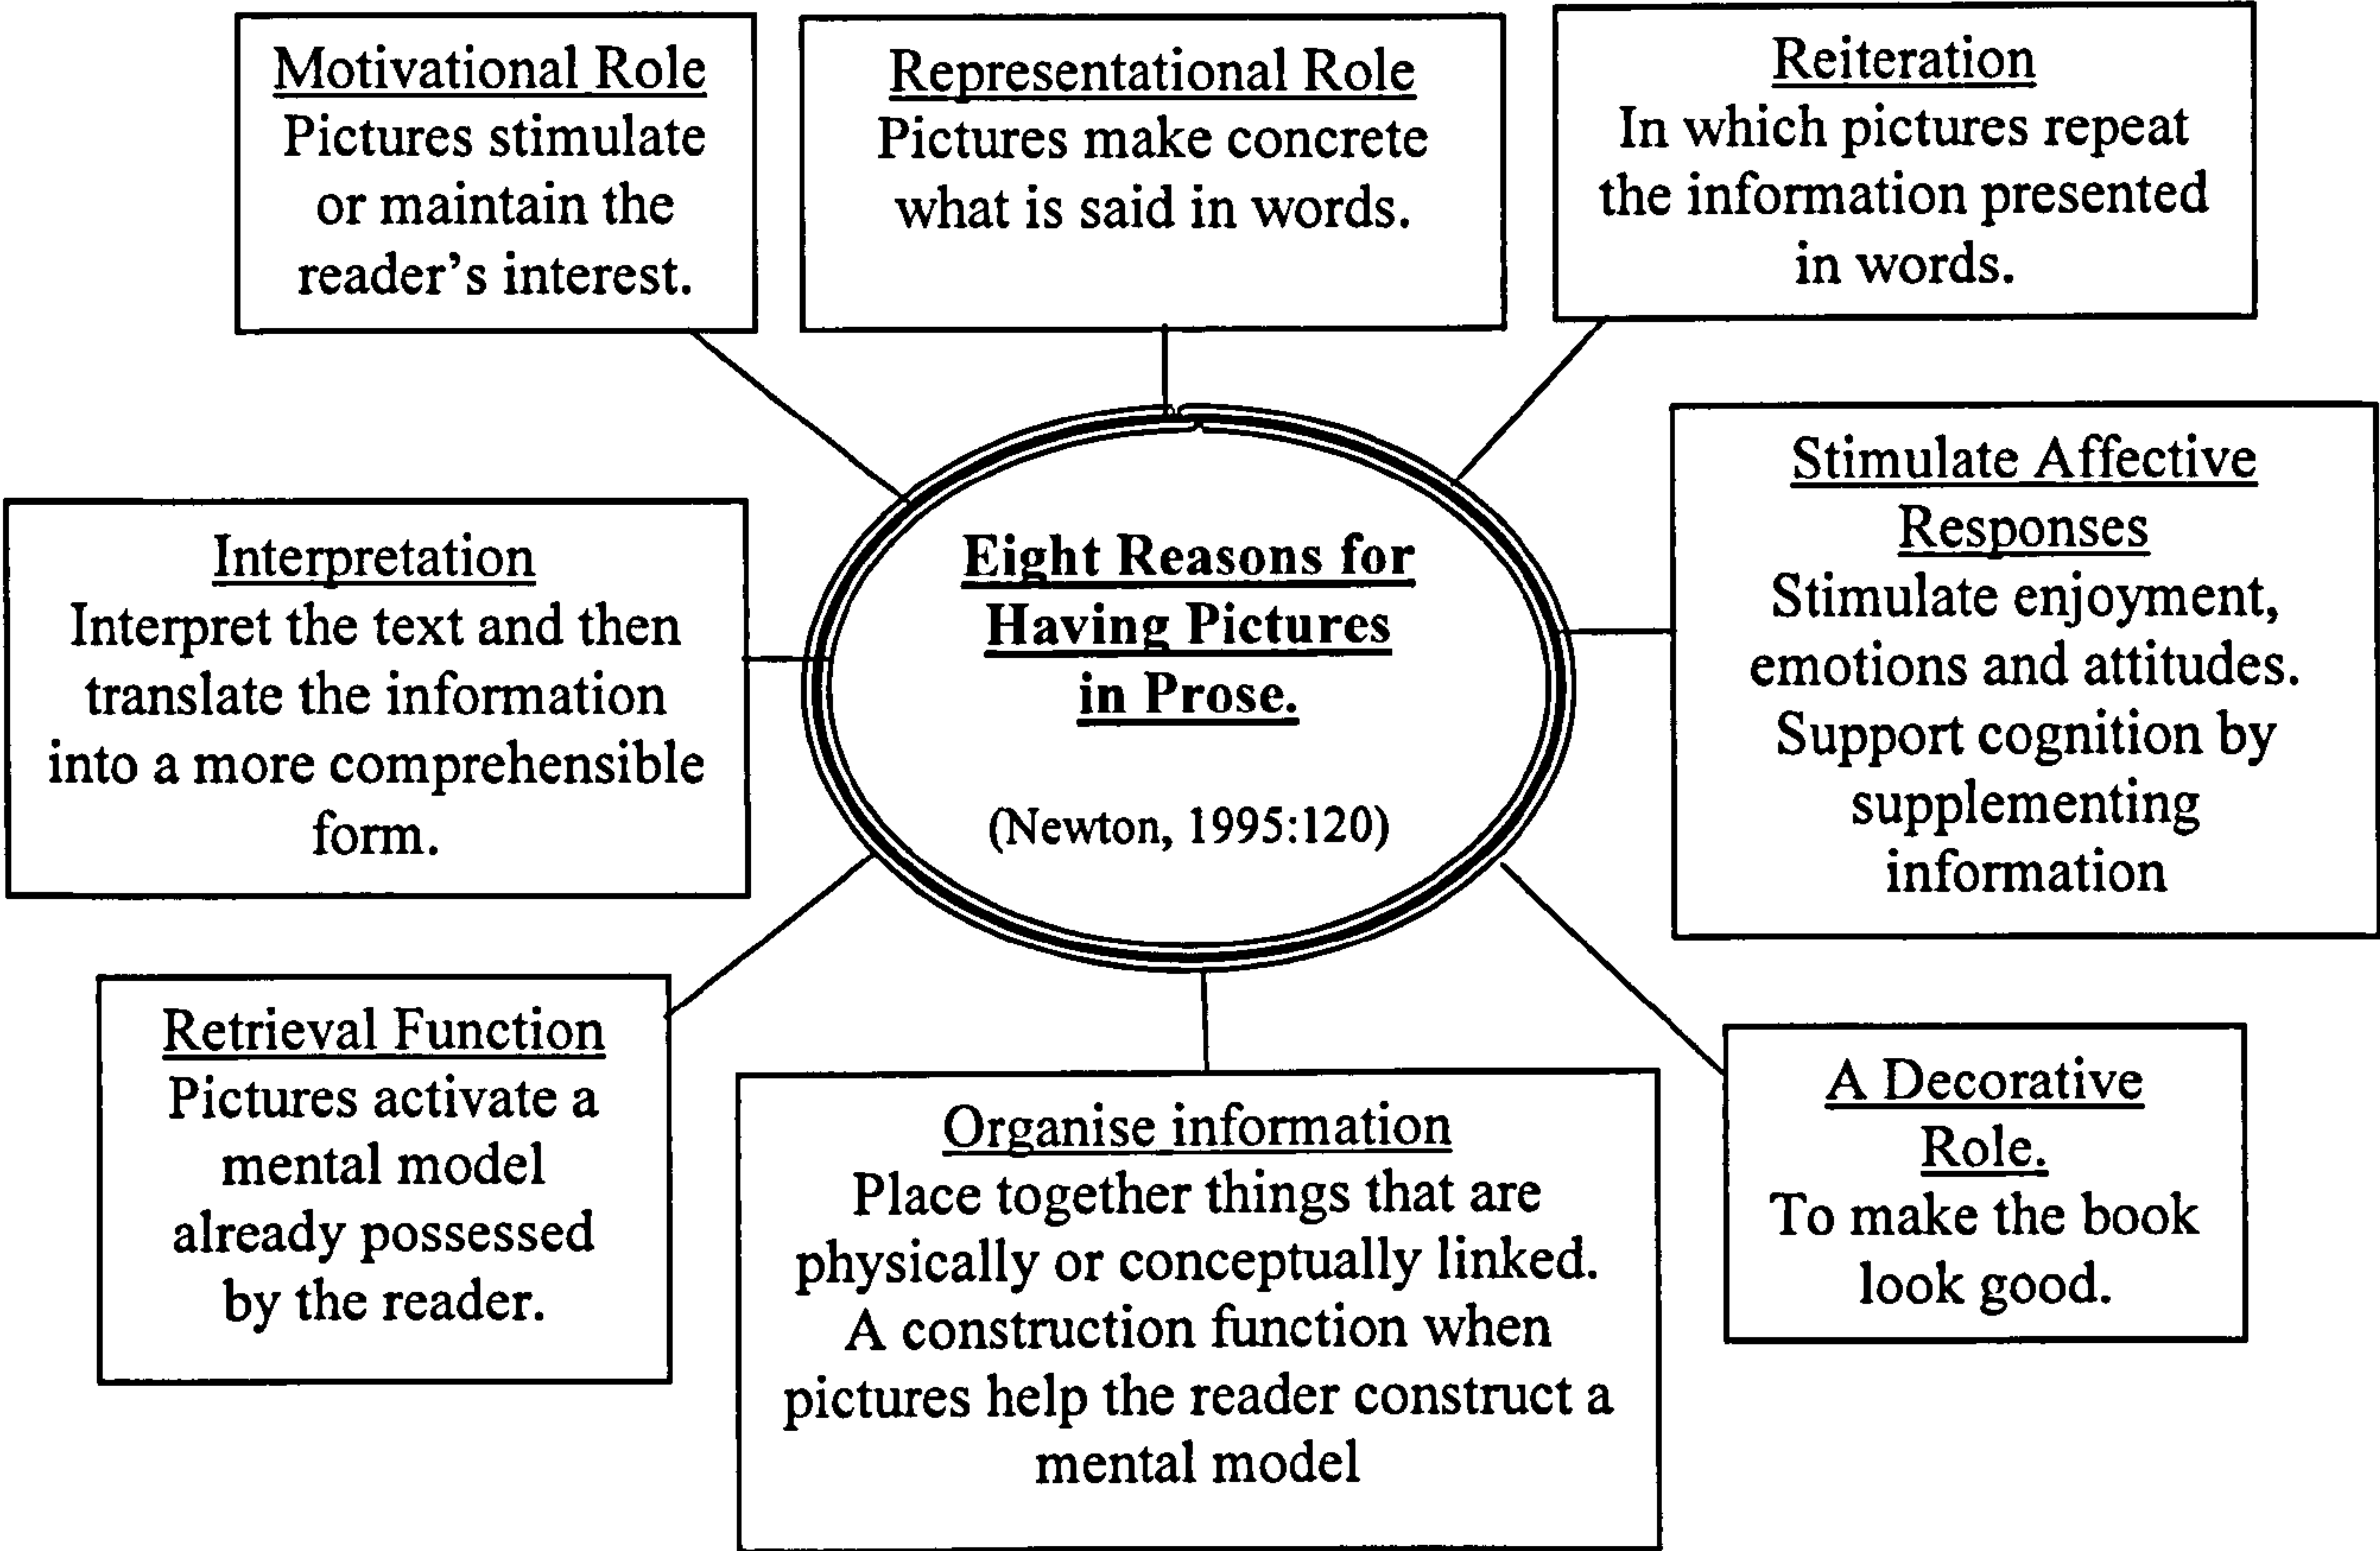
Motivational Role
Pictures stimulate or maintain the reader's interest.

Representational Role
Pictures make concrete what is said in words.

Reiteration
In which pictures repeat the information presented in words.

Interpretation
Interpret the text and then translate the information into a more comprehensible form.

Eight Reasons for Having Pictures in Prose.

(Newton, 1995:120)

Stimulate Affective Responses
Stimulate enjoyment, emotions and attitudes. Support cognition by supplementing information

Retrieval Function
Pictures activate a mental model already possessed by the reader.

Organise information
Place together things that are physically or conceptually linked. A construction function when pictures help the reader construct a mental model

A Decorative Role.
To make the book look good.